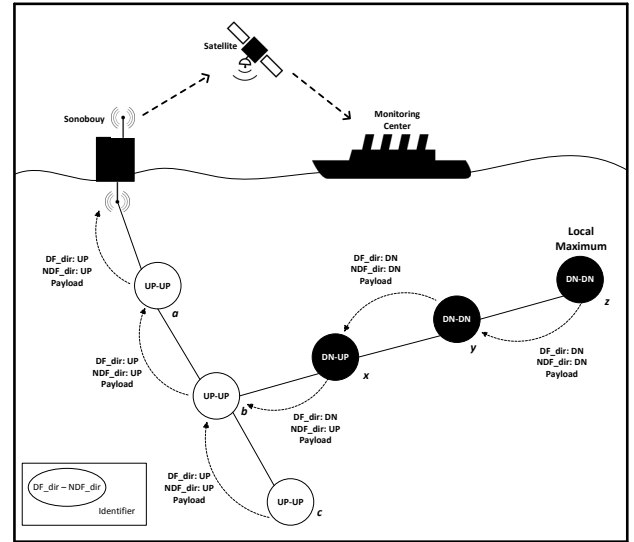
Satellite

Sonobouy

Monitoring Center

Local Maximum

DF_dir: UP
NDF_dir: UP
Payload

UP-UP

a

DF_dir: DN
NDF_dir: DN
Payload

DN-DN

z

DN-DN

y

DN-UP

x

DF_dir: DN
NDF_dir: DN
Payload

DF_dir: UP
NDF_dir: UP
Payload

UP-UP

b

DF_dir: DN
NDF_dir: UP
Payload

DF_dir: UP
NDF_dir: UP
Payload

UP-UP

c

DF_dir – NDF_dir

Identifier